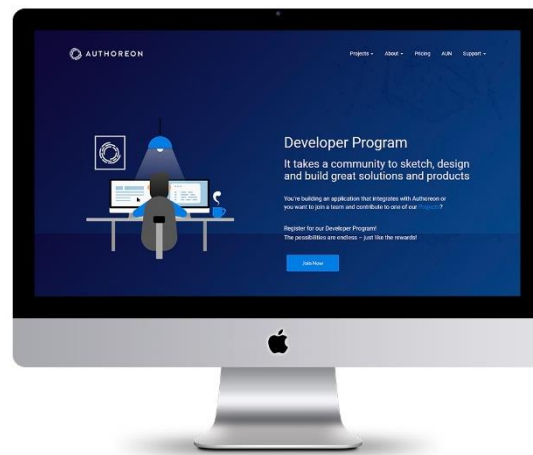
AUTHOREON

Projects ▾ About ▾ Pricing AUN Support ▾

Developer Program

It takes a community to sketch, design and build great solutions and products

You're building an application that integrates with Authoreon or you want to join a team and contribute to one of our Projects?

Register for our Developer Program!
The possibilities are endless – just like the rewards!

Join Now